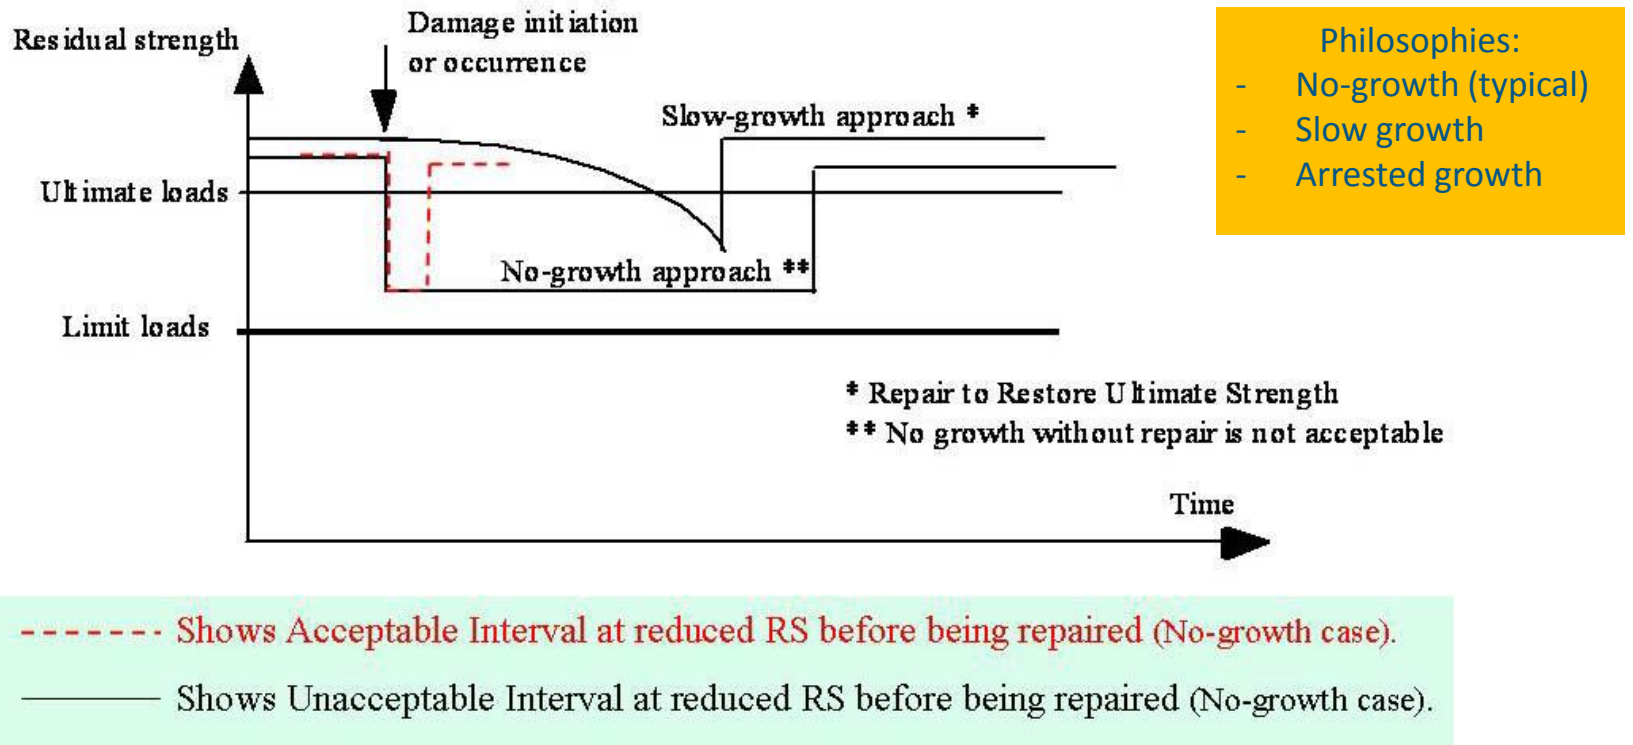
Residual strength

Damage initiation or occurrence

Slow-growth approach *

Ultimate loads

No-growth approach **

Limit loads

* Repair to Restore Ultimate Strength
** No growth without repair is not acceptable

Time

Philosophies:
- No-growth (typical)
- Slow growth
- Arrested growth

------ Shows Acceptable Interval at reduced RS before being repaired (No-growth case).

——— Shows Unacceptable Interval at reduced RS before being repaired (No-growth case).